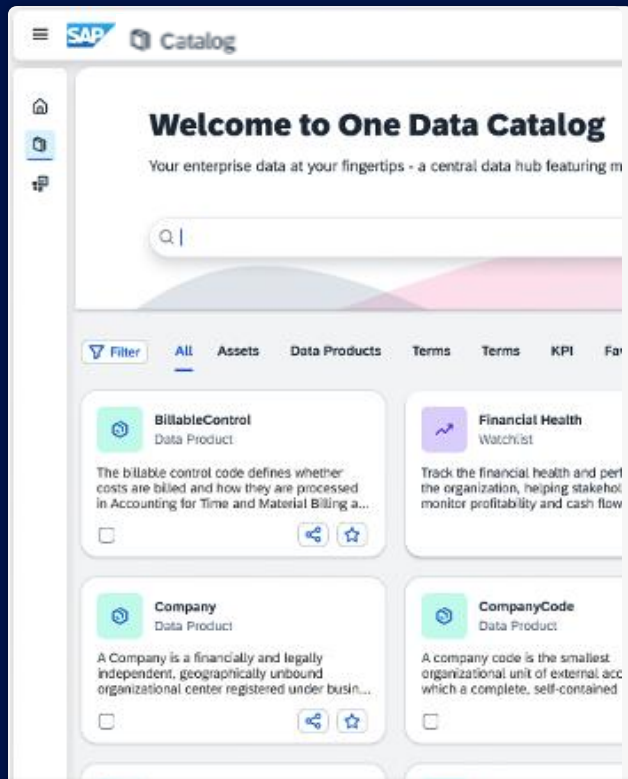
SAP Catalog

Welcome to One Data Catalog

Your enterprise data at your fingertips - a central data hub featuring m

Filter All Assets Data Products Terms Terms KPI Fa

BillableControl
Data Product
The billable control code defines whether costs are billed and how they are processed in Accounting for Time and Material Billing a...

Financial Health
Watchlist
Track the financial health and perf the organization, helping stakehol monitor profitability and cash flow

Company
Data Product
A Company is a financially and legally independent, geographically unbound organizational center registered under busin...

CompanyCode
Data Product
A company code is the smallest organizational unit of external acc which a complete, self-contained